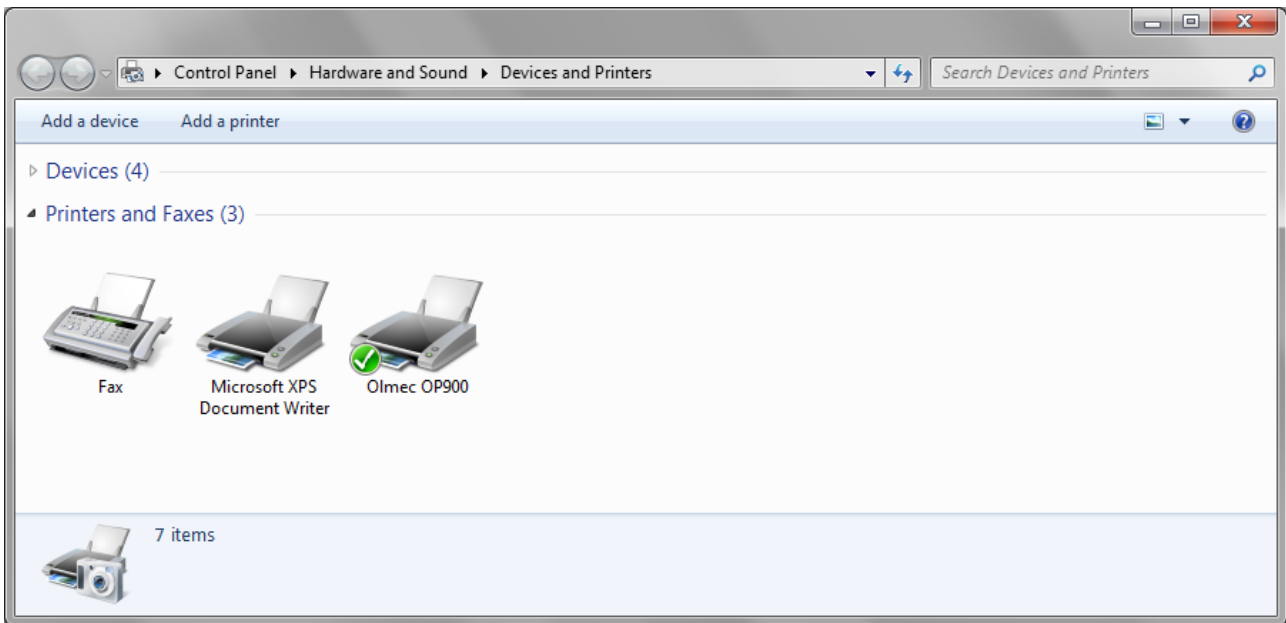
Control Panel ▸ Hardware and Sound ▸ Devices and Printers

Search Devices and Printers

Add a device

Add a printer

Devices (4)

Printers and Faxes (3)

Fax

Microsoft XPS Document Writer

Olmec OP900

7 items